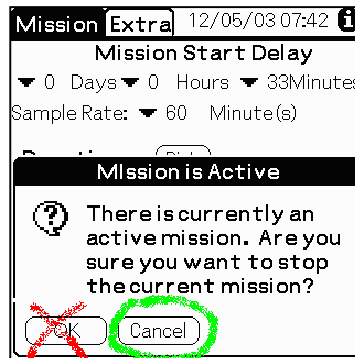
Mission Extra 12/05/03 07:42

Mission Start Delay

▼ 0 Days ▼ 0 Hours ▼ 33Minutes

Sample Rate: ▼ 60 Minute(s)

MIssion is Active

There is currently an active mission. Are you sure you want to stop the current mission?

OK Cancel